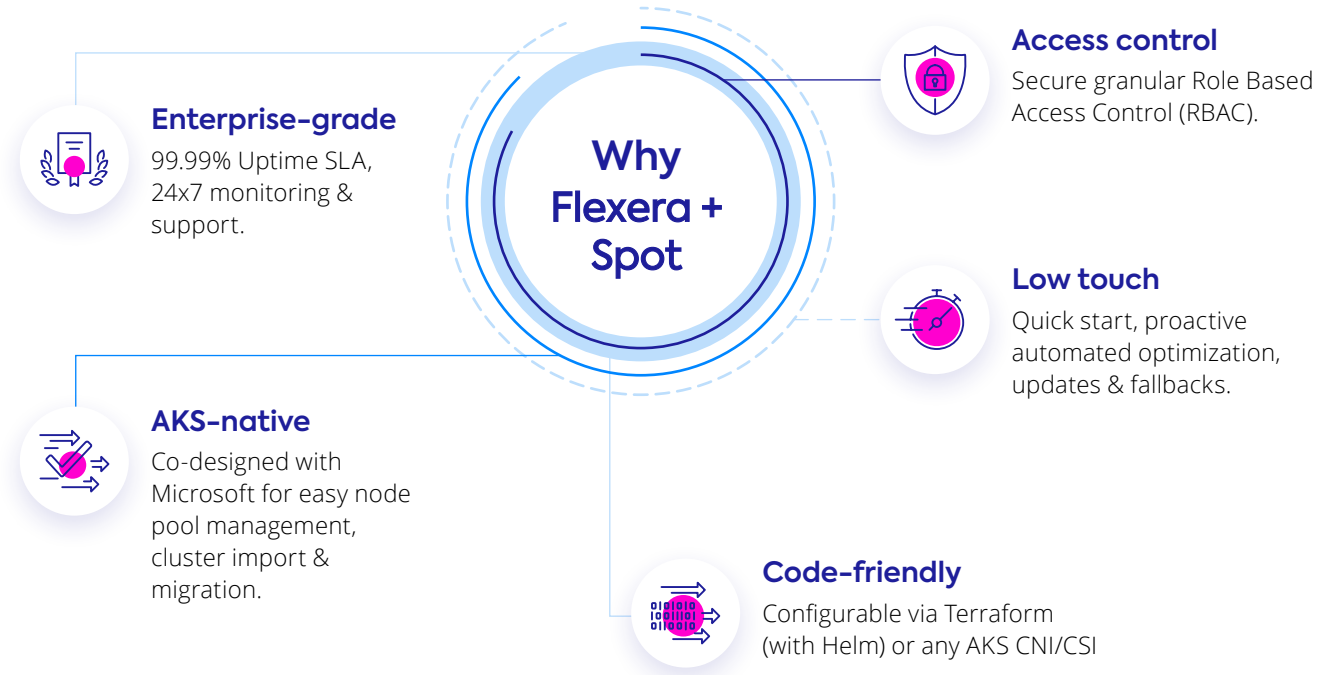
Why Flexera + Spot

Enterprise-grade
99.99% Uptime SLA, 24x7 monitoring & support.

Access control
Secure granular Role Based Access Control (RBAC).

Low touch
Quick start, proactive automated optimization, updates & fallbacks.

AKS-native
Co-designed with Microsoft for easy node pool management, cluster import & migration.

Code-friendly
Configurable via Terraform (with Helm) or any AKS CNI/CSI